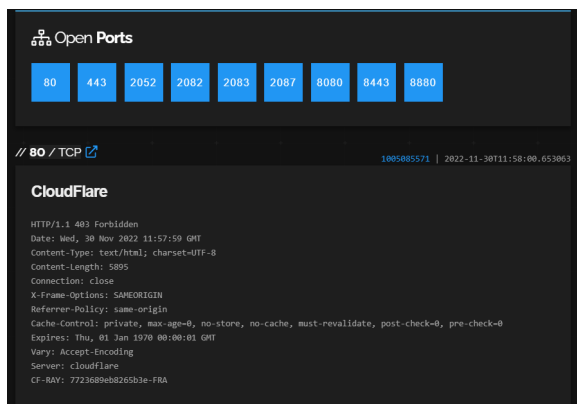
Open Ports

80 443 2052 2082 2083 2087 8080 8443 8880

// 80 / TCP

1005085571 | 2022-11-30T11:58:00.653063

CloudFlare

HTTP/1.1 403 Forbidden
Date: Wed, 30 Nov 2022 11:57:59 GMT
Content-Type: text/html; charset=UTF-8
Content-Length: 5895
Connection: close
X-Frame-Options: SAMEORIGIN
Referrer-Policy: same-origin
Cache-Control: private, max-age=0, no-store, no-cache, must-revalidate, post-check=0, pre-check=0
Expires: Thu, 01 Jan 1970 00:00:01 GMT
Vary: Accept-Encoding
Server: cloudflare
CF-RAY: 7723689eb8265b3e-FRA